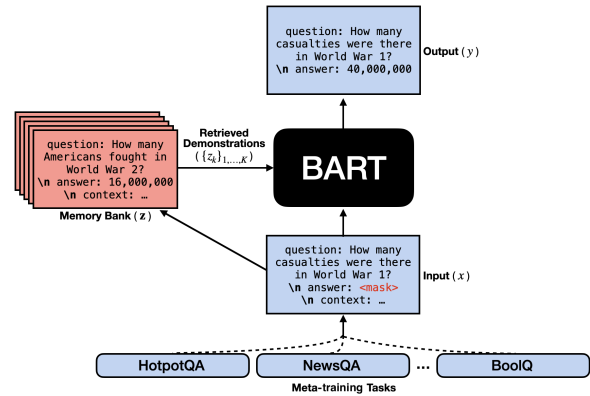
question: How many casualties were there in World War 1?
\n answer: 40,000,000

Output $(y)$

question: How many Americans fought in World War 2?
\n answer: 16,000,000
\n context: …

Retrieved Demonstrations $(\{z_k\}_{1,\ldots,K})$

BART

Memory Bank $(\mathbf{z})$

question: How many casualties were there in World War 1?
\n answer: <mask>
\n context: …

Input $(x)$

HotpotQA

NewsQA

…

BoolQ

Meta-training Tasks